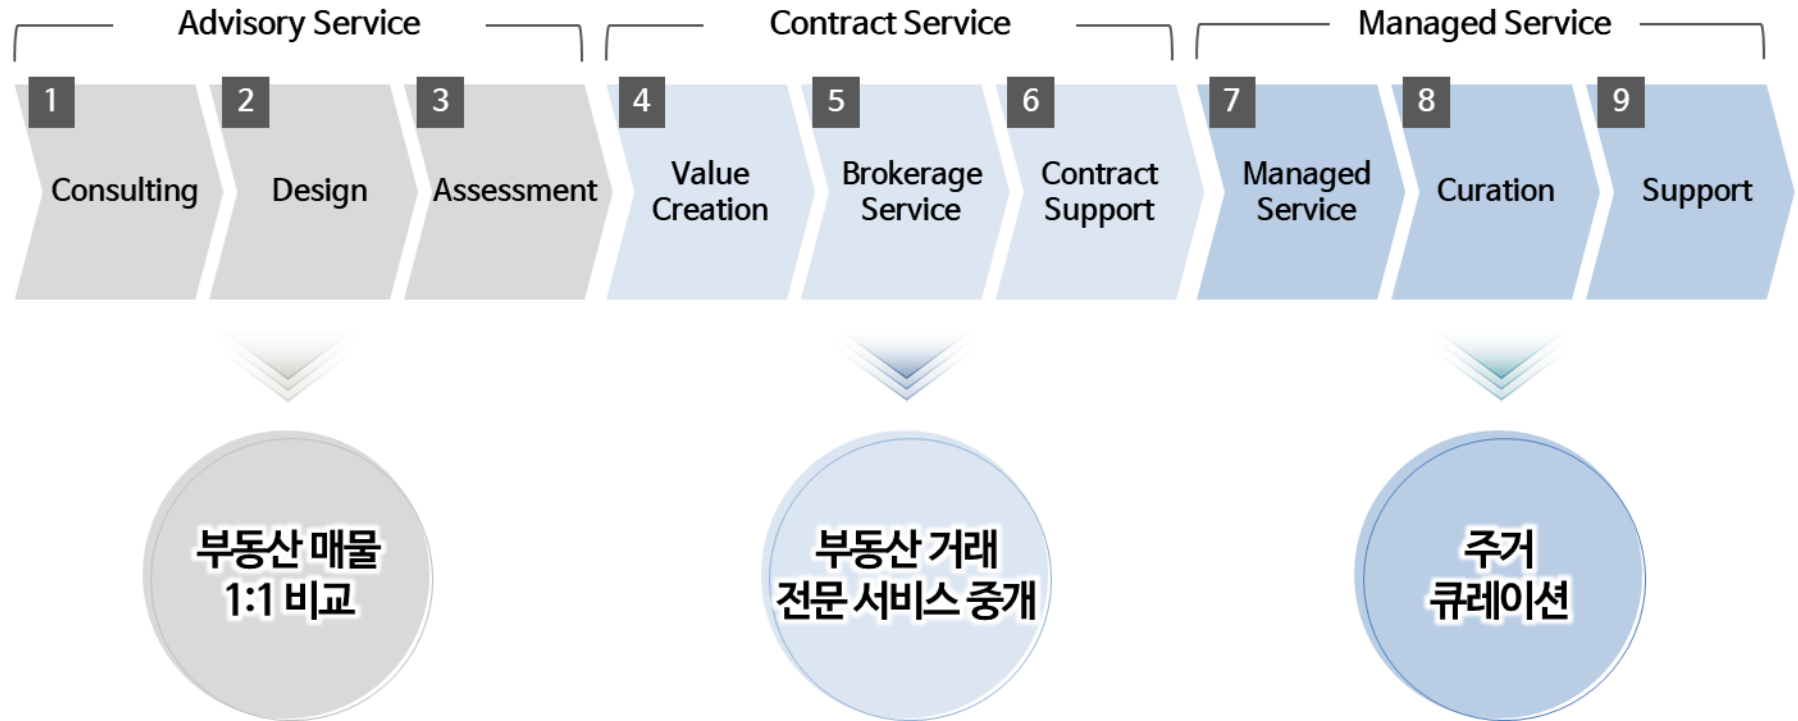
Advisory Service

Contract Service

Managed Service

1 Consulting

2 Design

3 Assessment

4 Value Creation

5 Brokerage Service

6 Contract Support

7 Managed Service

8 Curation

9 Support

부동산 매물 1:1 비교

부동산 거래 전문 서비스 중개

주거 큐레이션